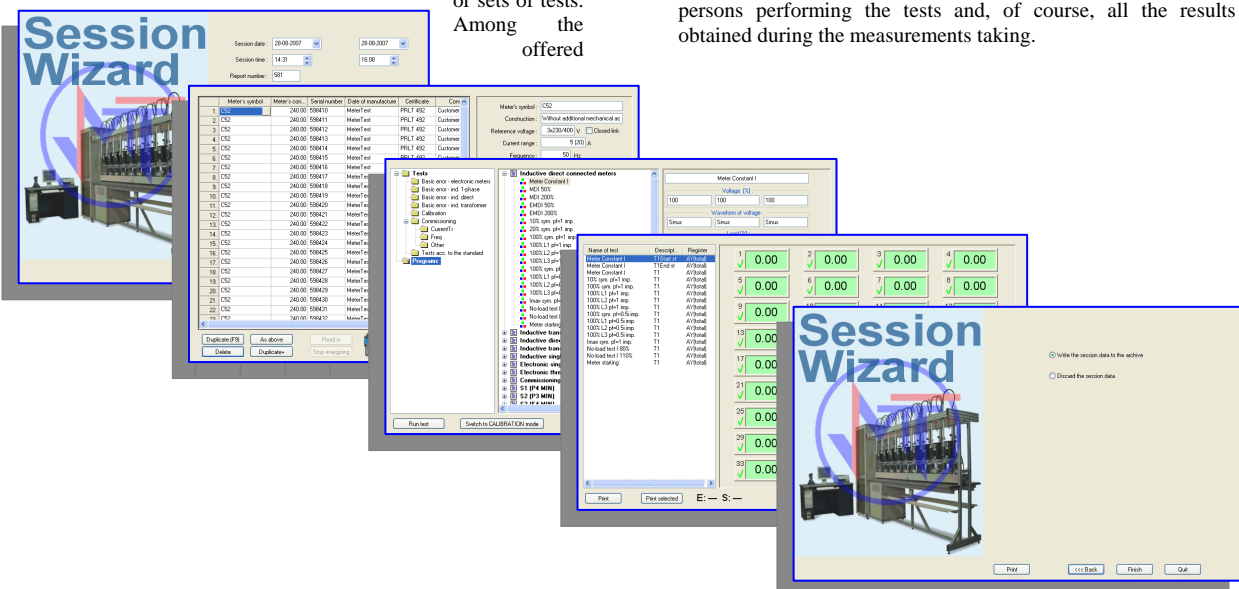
of sets of tests. Among the offered

persons performing the tests and, of course, all the results obtained during the measurements taking.

Session Wizard

Session date: 28-08-2007 28-08-2007
Session time: 14.31 16.08
Report number: 581

| | Meter's symbol | Meter's con... | Serial number | Date of manufacture | Certificate | Con |
|---|---|---|---|---|---|---|
| 1 | C52 | 240.00 | 598410 | MeterTest | PRLT 492 | Customer |
| 2 | C52 | 240.00 | 598411 | MeterTest | PRLT 492 | Customer |
| 3 | C52 | 240.00 | 598412 | MeterTest | PRLT 492 | Customer |
| 4 | C52 | 240.00 | 598413 | MeterTest | PRLT 492 | Customer |
| 5 | C52 | 240.00 | 598414 | MeterTest | PRLT 492 | Customer |
| 6 | C52 | 240.00 | 598415 | MeterTest | PRLT 492 | Customer |
| 7 | C52 | 240.00 | 598416 | MeterTest | PRLT 492 | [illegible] |
| 8 | C52 | 240.00 | 598417 | MeterTest | | |
| 9 | C52 | 240.00 | 598418 | MeterTest | | |
| 10 | C52 | 240.00 | 598419 | MeterTest | | |
| 11 | C52 | 240.00 | 598420 | MeterTest | | |
| 12 | C52 | 240.00 | 598421 | MeterTest | | |
| 13 | C52 | 240.00 | 598422 | MeterTest | | |
| 14 | C52 | 240.00 | 598423 | MeterTest | | |
| 15 | C52 | 240.00 | 598424 | MeterTest | | |
| 16 | C52 | 240.00 | 598425 | MeterTest | | |
| 17 | C52 | 240.00 | 598426 | MeterTest | | |
| 18 | C52 | 240.00 | 598427 | MeterTest | | |
| 19 | C52 | 240.00 | 598428 | MeterTest | | |
| 20 | C52 | 240.00 | 598429 | MeterTest | | |
| 21 | C52 | 240.00 | 598430 | MeterTest | | |
| 22 | C52 | 240.00 | 598431 | MeterTest | | |

Duplicate (F9) As above Read in
Delete Duplicate+ Stop energizing

Meter's symbol: C52
Construction: Without additional mechanical ac
Reference voltage: 3x230/400 V Closed link
Current range: 5 (20) A
Frequency: 50 Hz

Tests
Basic error - electronic meters
Basic error - ind. 1-phase
Basic error - ind. direct
Basic error - ind. transformer
Calibration
Commissioning
CurrentTr
Freq
Other
Tests acc. to the standard
Programs

Inductive direct connected meters
Meter Constant I
MDI 50%
MDI 200%
EMDI 50%
EMDI 200%
10% sym. pf=1 imp.
20% sym. pf=1 imp.
100% sym. pf=1 imp.
100% L1 pf=1
100% L2 pf=
100% L3 pf=
100% sym. pf
100% L1 pf=
100% L2 pf=
100% L3 pf=
Imax sym. pf
No-load test
No-load test
Meter starting
Inductive trans
Inductive direc
Inductive trans
Inductive singl
Electronic sing
Electronic thre
Commissioning
S1 [P4 MIN]
S2 [P3 MIN]

Meter Constant I
Voltage [%]
100 100 100
Waveform of voltage
Sinus Sinus Sinus

Run test Switch to CALIBRATION mode

| Name of test | Descript... | Register |
|---|---|---|
| Meter Constant I | T1Start st | AY(total) |
| Meter Constant I | T1End st | AY(total) |
| Meter Constant I | T1 | AY(total) |
| 10% sym. pf=1 imp. | T1 | AY(total) |
| 100% sym. pf=1 imp. | T1 | AY(total) |
| 100% L1 pf=1 imp. | T1 | AY(total) |
| 100% L2 pf=1 imp. | T1 | AY(total) |
| 100% L3 pf=1 imp. | T1 | AY(total) |
| 100% sym. pf=0.5 imp. | T1 | AY(total) |
| 100% L1 pf=0.5 imp. | T1 | AY(total) |
| 100% L2 pf=0.5 imp. | T1 | AY(total) |
| 100% L3 pf=0.5 imp. | T1 | AY(total) |
| Imax sym. pf=1 imp. | T1 | AY(total) |
| No-load test I 80% | T1 | AY(total) |
| No-load test I 110% | T1 | AY(total) |
| Meter starting | T1 | AY(total) |

1 0.00 2 0.00 3 0.00 4 0.00
5 0.00 6 0.00 7 0.00 8 0.00
9 0.00
13 0.00
17 0.00
21 0.00
25 0.00
29 0.00
33 0.00

Print Print selected E: — S: —

Session Wizard

Write the session data to the archive
Discard the session data

Print <<< Back Finish Quit